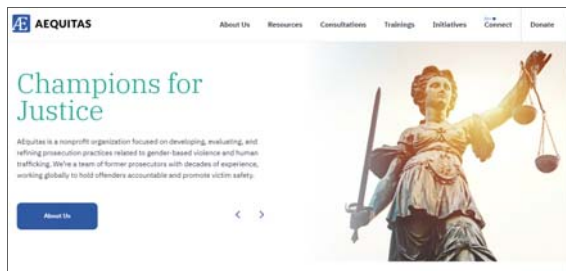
Æ AEQUITAS

About Us Resources Consultations Trainings Initiatives Connect Donate

Champions for Justice

AEquitas is a nonprofit organization focused on developing, evaluating, and refining prosecution practices related to gender-based violence and human trafficking. We're a team of former prosecutors with decades of experience, working globally to hold offenders accountable and promote victim safety.

About Us

‹ ›